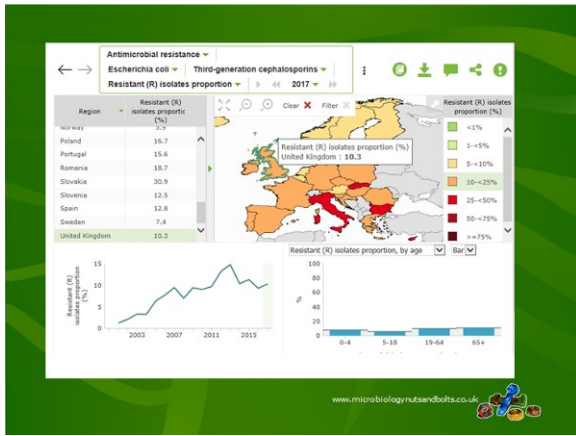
Antimicrobial resistance
Escherichia coli
Third-generation cephalosporins
Resistant (R) isolates proportion
2017

| Region | Resistant (R) isolates proportic (%) |
|---|---|
| Norway | 5.9 |
| Poland | 16.7 |
| Portugal | 15.6 |
| Romania | 18.7 |
| Slovakia | 30.9 |
| Slovenia | 12.5 |
| Spain | 12.9 |
| Sweden | 7.4 |
| United Kingdom | 10.3 |

Clear
Filter

Resistant (R) isolates proportion (%)
United Kingdom : 10.3

Resistant (R) isolates proportion (%)
<1%
1-<5%
5-<10%
10-<25%
25-<50%
50-<75%
>=75%

Resistant (R) isolates proportion (%)
15
10
5
0
2003
2007
2011
2015

Resistant (R) isolates proportion, by age
Bar
100
80
60
40
20
0
%
0-4
5-18
19-64
65+

www.microbiologynutsandbolts.co.uk